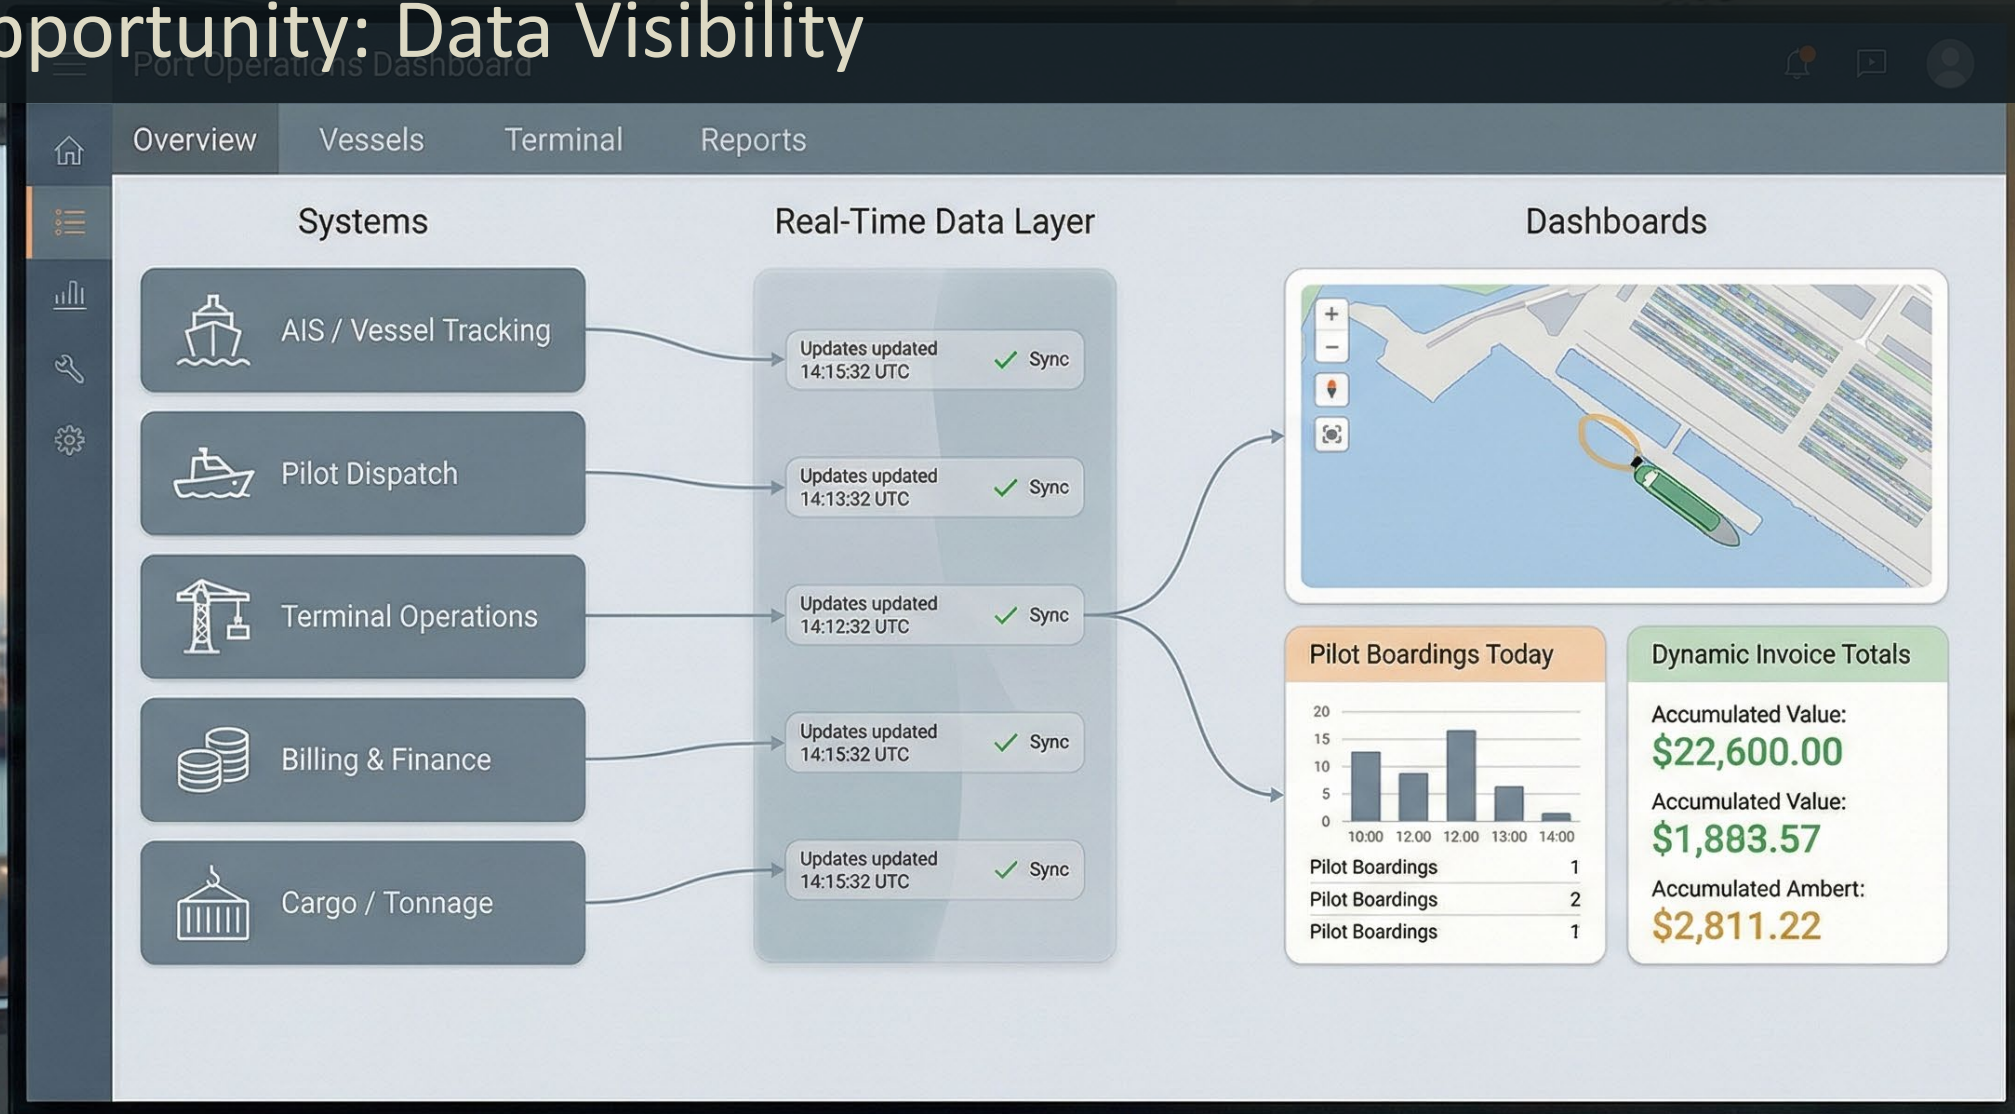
pportunity: Data Visibility

Port Operations Dashboard

Overview Vessels Terminal Reports

Systems

AIS / Vessel Tracking

Pilot Dispatch

Terminal Operations

Billing & Finance

Cargo / Tonnage

Real-Time Data Layer

Updates updated 14:15:32 UTC Sync

Updates updated 14:13:32 UTC Sync

Updates updated 14:12:32 UTC Sync

Updates updated 14:15:32 UTC Sync

Updates updated 14:15:32 UTC Sync

Dashboards

+
−

Pilot Boardings Today

20
15
10
5
0
10:00 12:00 12:00 13:00 14:00

| | |
|---|---|
| Pilot Boardings | 1 |
| Pilot Boardings | 2 |
| Pilot Boardings | 1 |

Dynamic Invoice Totals

Accumulated Value:
$22,600.00

Accumulated Value:
$1,883.57

Accumulated Ambert:
$2,811.22